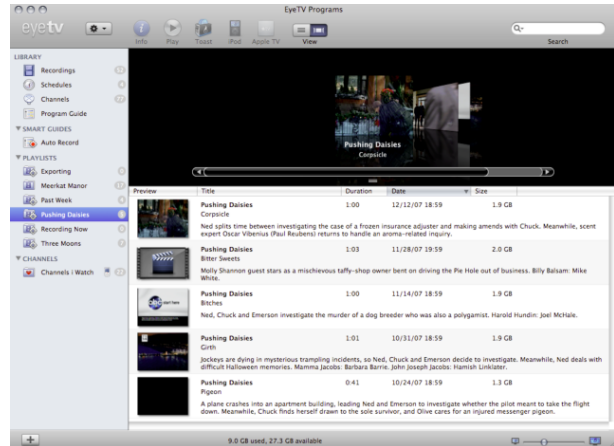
EyeTV Programs

eyetv

Info Play Toast iPod Apple TV View

Search

LIBRARY
Recordings
Schedules
Channels
Program Guide
SMART GUIDES
Auto Record
PLAYLISTS
Exporting
Meerkat Manor
Past Week
Pushing Daisies
Recording Now
Three Moons
CHANNELS
Channels I Watch

Pushing Daisies
Corpsicle

| Preview | Title | Duration | Date | Size |
|---|---|---|---|---|
| | Pushing Daisies<br>Corpsicle<br>Ned splits time between investigating the case of a frozen insurance adjuster and making amends with Chuck. Meanwhile, scent expert Oscar Vibenius (Paul Reubens) returns to handle an aroma-related inquiry. | 1:00 | 12/12/07 18:59 | 1.9 GB |
| | Pushing Daisies<br>Bitter Sweets<br>Molly Shannon guest stars as a mischievous taffy-shop owner bent on driving the Pie Hole out of business. Billy Balsam: Mike White. | 1:03 | 11/28/07 18:59 | 2.0 GB |
| | Pushing Daisies<br>Bitches<br>Ned, Chuck and Emerson investigate the murder of a dog breeder who was also a polygamist. Harold Hundin: Joel McHale. | 1:00 | 11/14/07 18:59 | 1.9 GB |
| | Pushing Daisies<br>Girth<br>Jockeys are dying in mysterious trampling incidents, so Ned, Chuck and Emerson decide to investigate. Meanwhile, Ned deals with difficult Halloween memories. Mamma Jacobs: Barbara Barrie. John Joseph Jacobs: Hamish Linklater. | 1:01 | 10/31/07 18:59 | 1.9 GB |
| | Pushing Daisies<br>Pigeon<br>A plane crashes into an apartment building, leading Ned and Emerson to investigate whether the pilot meant to take the flight down. Meanwhile, Chuck finds herself drawn to the sole survivor, and Olive cares for an injured messenger pigeon. | 0:41 | 10/24/07 18:59 | 1.3 GB |

9.0 GB used, 27.3 GB available